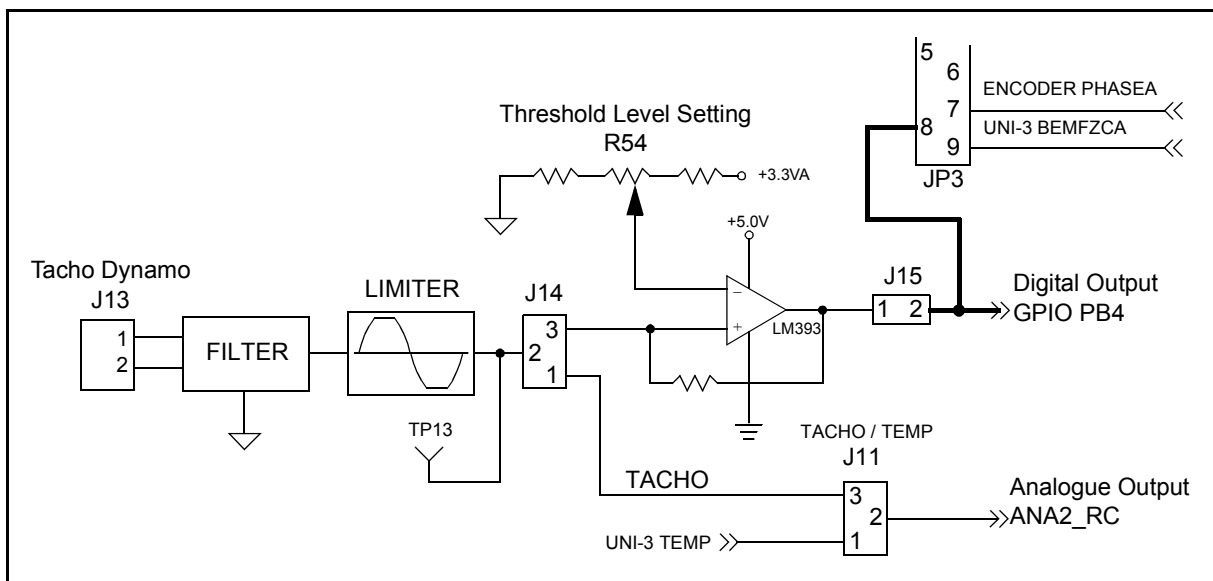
5
6
7
8
9
JP3
ENCODER PHASEA
UNI-3 BEMFZCA

Threshold Level Setting
R54
+3.3VA

+5.0V

Tacho Dynamo
J13
1
2
FILTER
LIMITER
J14
3
2
1
−
+
LM393
J15
1 2
Digital Output
GPIO PB4

TP13

TACHO / TEMP
J11
TACHO
3
2
1
Analogue Output
ANA2_RC
UNI-3 TEMP